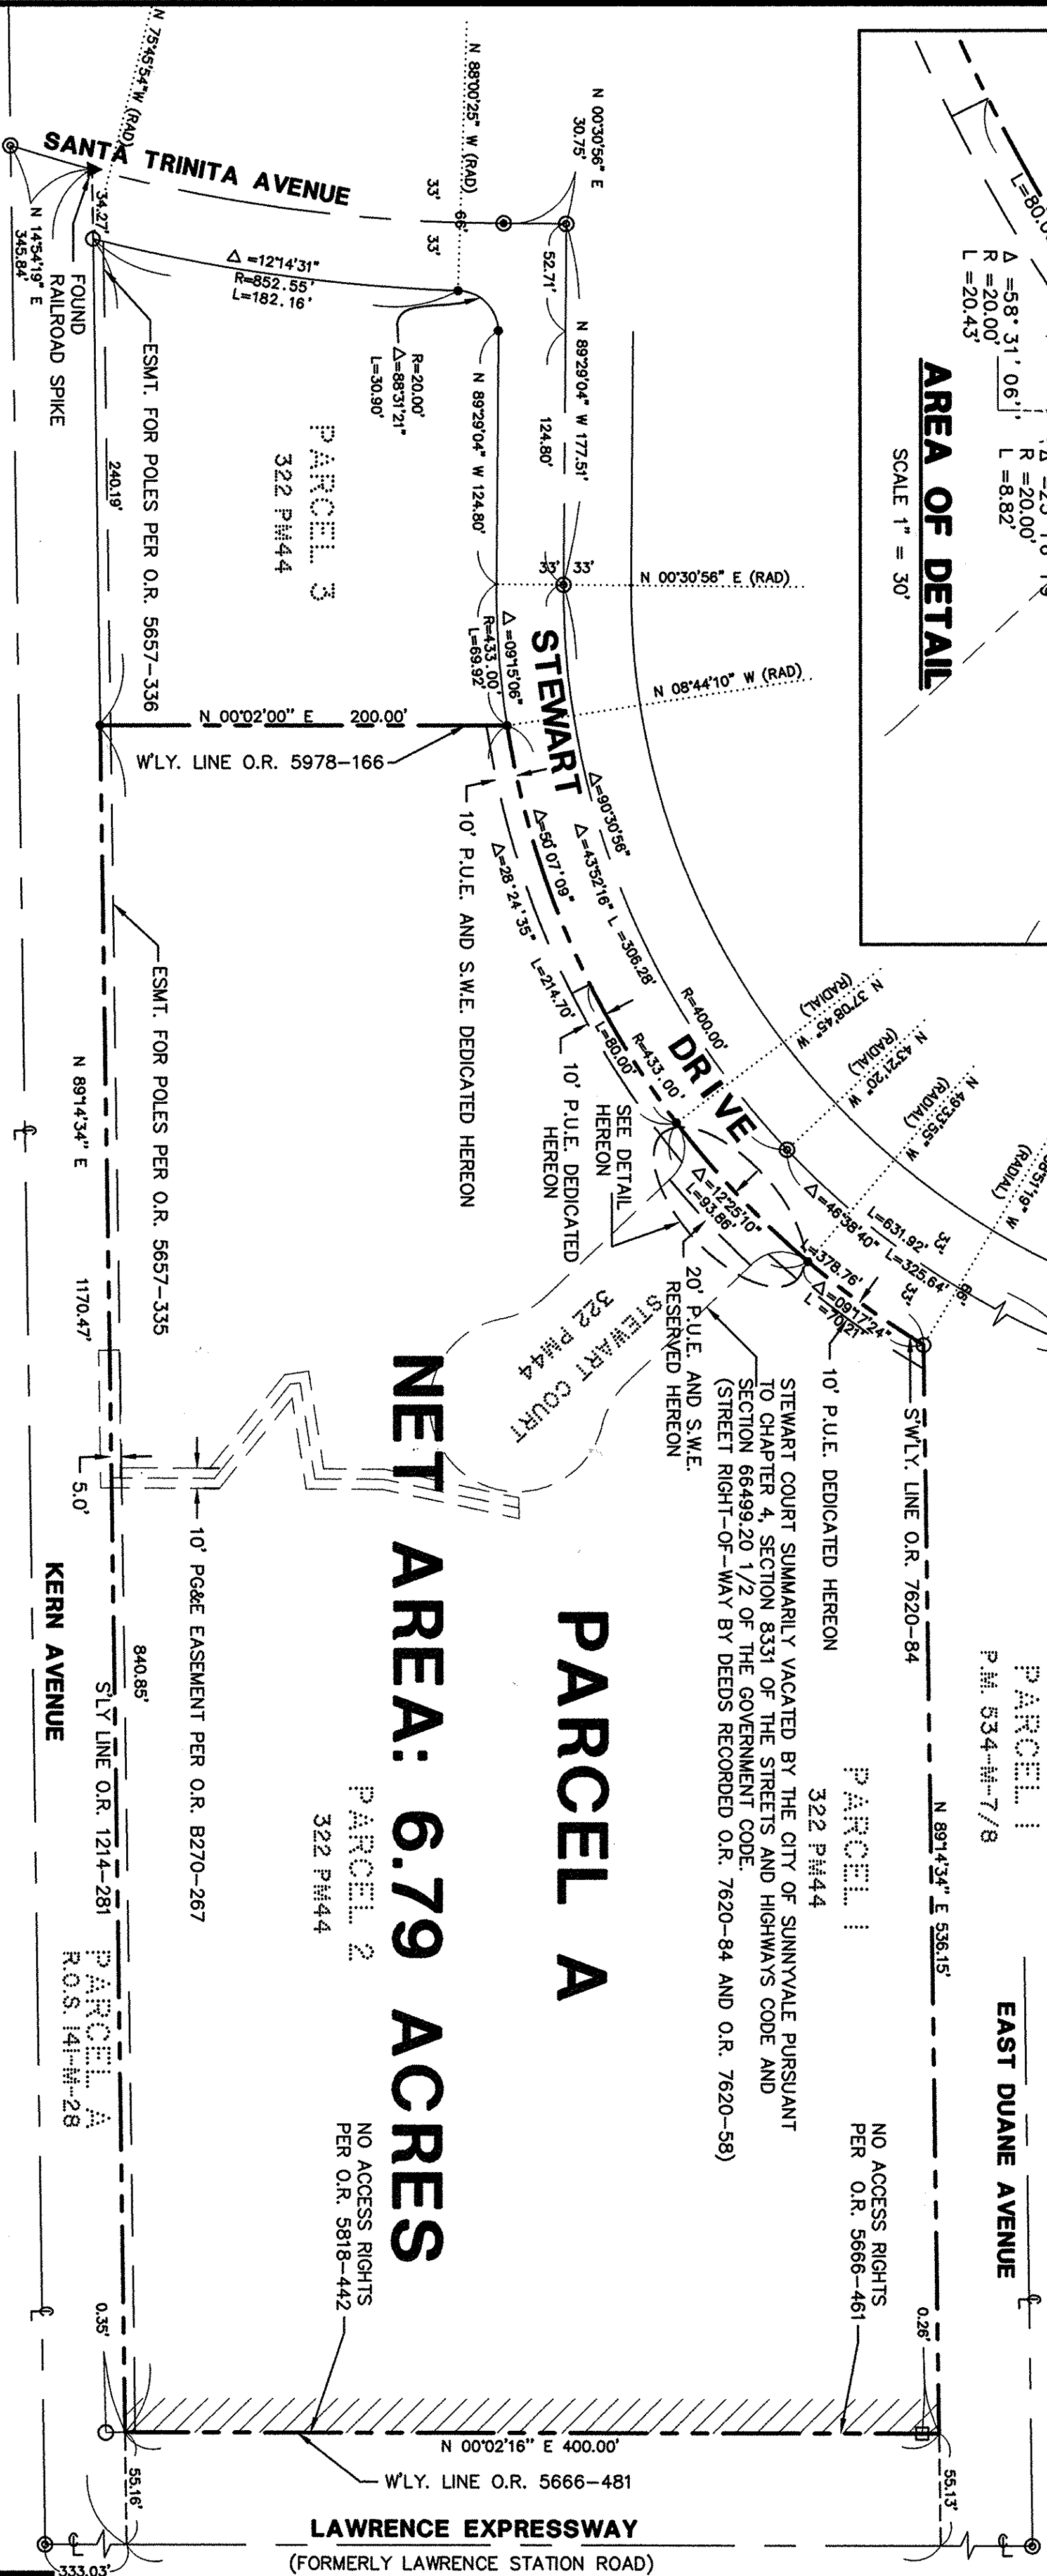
N 75°45'54" W (RAD)
SANTA TRINITA AVENUE
N 88°00'25" W (RAD)
N 00°30'56" E
30.75'
33'
33'
66'
34.27'
N 14°54'19" E
345.84'
FOUND RAILROAD SPIKE
Δ =12°14'31"
R=852.55'
L=182.16'
R=20.00'
Δ=88°31'21"
L=30.90'
52.71'
N 89°29'04" W 177.51'
124.80'
N 89°29'04" W 124.80'
ESMT. FOR POLES PER O.R. 5657-336
240.19'
PARCEL 3
322 PM44
L=80.0
Δ =58° 31' 06"
R =20.00'
L =20.43'
R =20.00'
L =8.82'
AREA OF DETAIL
SCALE 1" = 30'
33'
33'
N 00°30'56" E (RAD)
N 08°44'10" W (RAD)
Δ=09°15'06"
R=433.00'
L=69.92'
STEWART
N 00°02'00" E 200.00'
W'LY. LINE O.R. 5978-166
Δ=90°30'56"
Δ=43°52'16" L =306.28'
Δ=56°07'09"
Δ=28°24'35"
L=214.70'
L=80.00'
R=433.00'
R=400.00'
10' P.U.E. AND S.W.E. DEDICATED HEREON
10' P.U.E. DEDICATED HEREON
SEE DETAIL HEREON
DRIVE
N 37°08'45" W (RADIAL)
N 43°21'20" W (RADIAL)
N 49°33'55" W (RADIAL)
(RADIAL)
Δ=46°38'40"
L=631.92'
L=325.64'
33'
66'
Δ=12°25'10"
L=93.86'
L=378.76'
Δ=09°17'24"
L=70.21'
ESMT. FOR POLES PER O.R. 5657-335
N 89°14'34" E
1170.47'
20' P.U.E. AND S.W.E. RESERVED HEREON
STEWART COURT
322 PM44
10' P.U.E. DEDICATED HEREON
S'W'LY. LINE O.R. 7620-84
STEWART COURT SUMMARILY VACATED BY THE CITY OF SUNNYVALE PURSUANT TO CHAPTER 4, SECTION 8331 OF THE STREETS AND HIGHWAYS CODE AND SECTION 66499.20 1/2 OF THE GOVERNMENT CODE. (STREET RIGHT-OF-WAY BY DEEDS RECORDED O.R. 7620-84 AND O.R. 7620-58)
PARCEL 1
322 PM44
PARCEL 1
P.M. 534-M-7/8
N 89°14'34" E 536.15'
EAST DUANE AVENUE
5.0'
10' PG&E EASEMENT PER O.R. B270-267
PARCEL A
NET AREA: 6.79 ACRES
PARCEL 2
322 PM44
840.85'
S'LY LINE O.R. 1214-281
KERN AVENUE
PARCEL A
R.O.S. 141-M-28
NO ACCESS RIGHTS PER O.R. 5818-442
NO ACCESS RIGHTS PER O.R. 5666-461
0.35'
0.26'
N 00°02'16" E 400.00'
W'LY. LINE O.R. 5666-481
55.16'
55.13'
333.03'
LAWRENCE EXPRESSWAY
(FORMERLY LAWRENCE STATION ROAD)